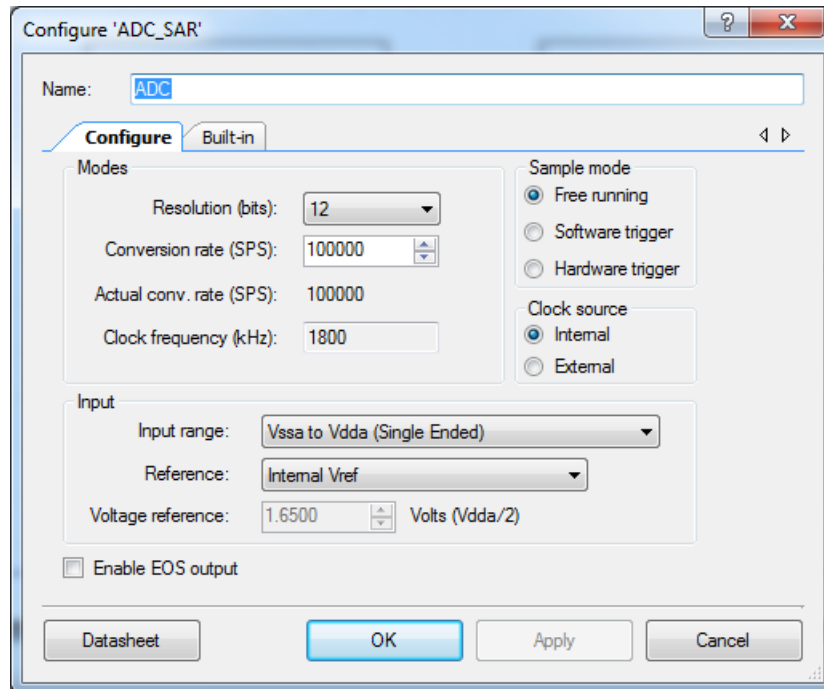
Configure 'ADC_SAR'

?

X

Name: ADC

Configure

Built-in

Modes

Resolution (bits): 12

Conversion rate (SPS): 100000

Actual conv. rate (SPS): 100000

Clock frequency (kHz): 1800

Sample mode

Free running

Software trigger

Hardware trigger

Clock source

Internal

External

Input

Input range: Vssa to Vdda (Single Ended)

Reference: Internal Vref

Voltage reference: 1.6500 Volts (Vdda/2)

Enable EOS output

Datasheet

OK

Apply

Cancel